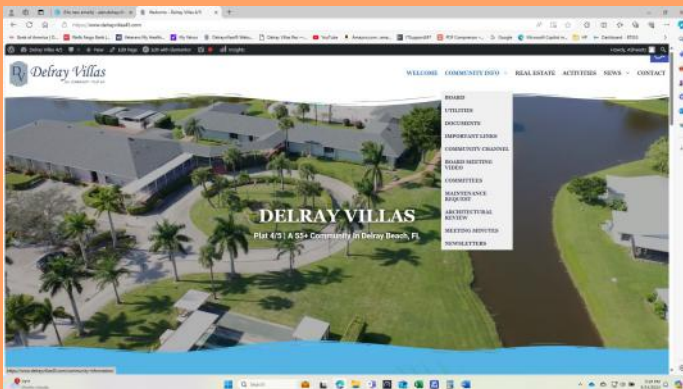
Welcome - Delray Villas 4/5

https://www.delrayvillas45.com

Delray Villas 4/5 + New Edit Page Edit with Elementor Insights

Delray Villas

WELCOME COMMUNITY INFO REAL ESTATE ACTIVITIES NEWS CONTACT

BOARD
UTILITIES
DOCUMENTS
IMPORTANT LINKS
COMMUNITY CHANNEL
BOARD MEETING VIDEO
COMMITTEES
MAINTENANCE REQUEST
ARCHITECTURAL REVIEW
MEETING MINUTES
NEWSLETTERS

DELRAY VILLAS

Plat 4/5 | A 55+ Community in Delray Beach, FL

https://www.delrayvillas45.com/community-information/

Search